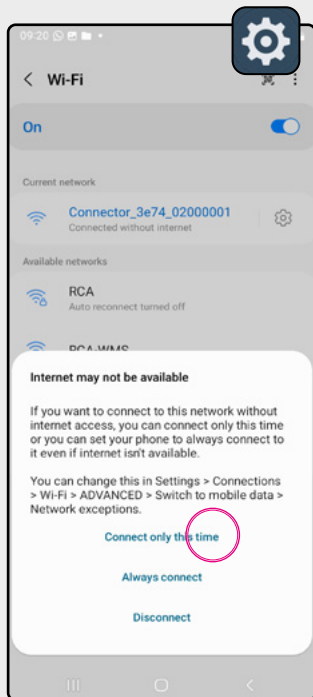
09:20

< Wi-Fi

On

Current network

Connector_3e74_02000001
Connected without internet

Available networks

RCA
Auto reconnect turned off

RCA-WMS

Internet may not be available

If you want to connect to this network without internet access, you can connect only this time or you can set your phone to always connect to it even if internet isn't available.

You can change this in Settings > Connections > Wi-Fi > ADVANCED > Switch to mobile data > Network exceptions.

Connect only this time

Always connect

Disconnect